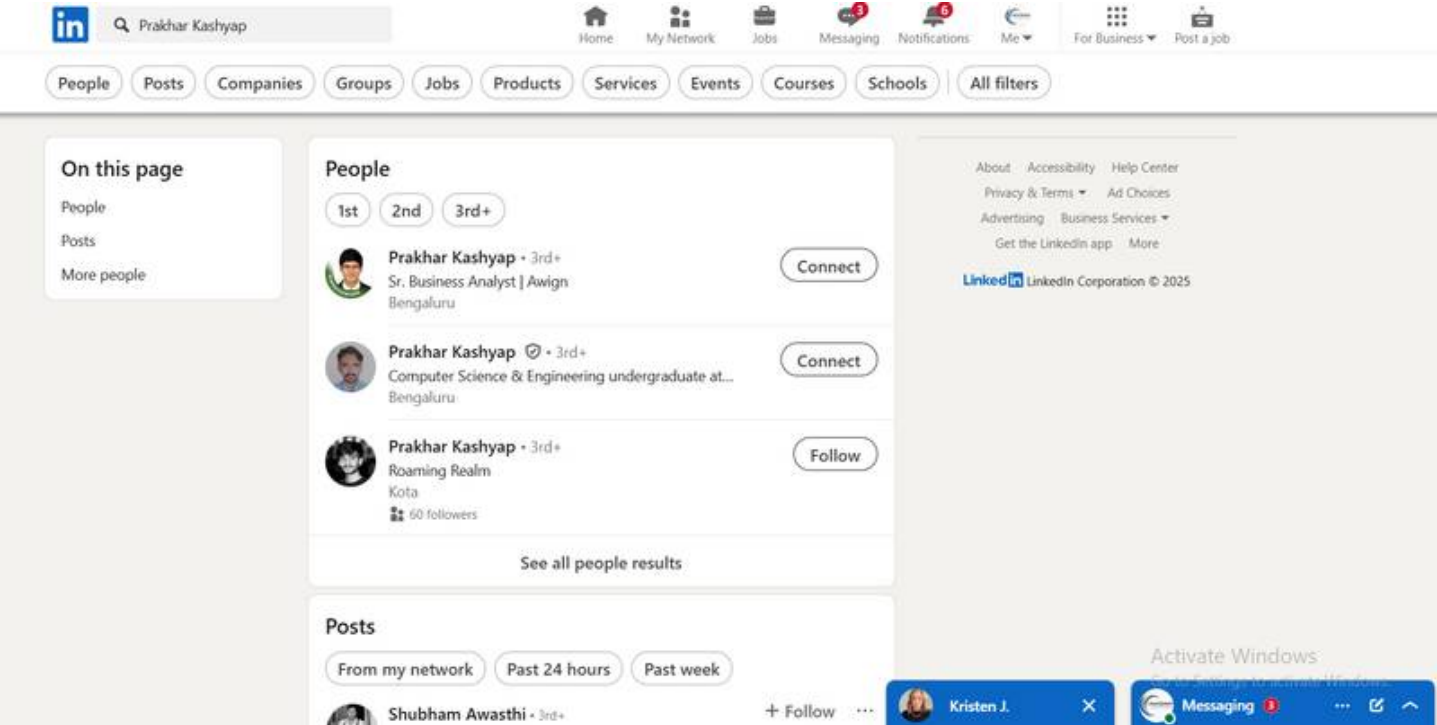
in Prakhar Kashyap

Home My Network Jobs 3 Messaging 6 Notifications Me For Business Post a job

People Posts Companies Groups Jobs Products Services Events Courses Schools All filters

On this page
People
Posts
More people

People
1st 2nd 3rd+

Prakhar Kashyap • 3rd+
Sr. Business Analyst | Awign
Bengaluru
Connect

Prakhar Kashyap • 3rd+
Computer Science & Engineering undergraduate at...
Bengaluru
Connect

Prakhar Kashyap • 3rd+
Roaming Realm
Kota
60 followers
Follow

See all people results

Posts
From my network Past 24 hours Past week

Shubham Awasthi • 3rd+
+ Follow ···

About Accessibility Help Center
Privacy & Terms Ad Choices
Advertising Business Services
Get the LinkedIn app More

LinkedIn LinkedIn Corporation © 2025

Activate Windows
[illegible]

Kristen J.

Messaging 3